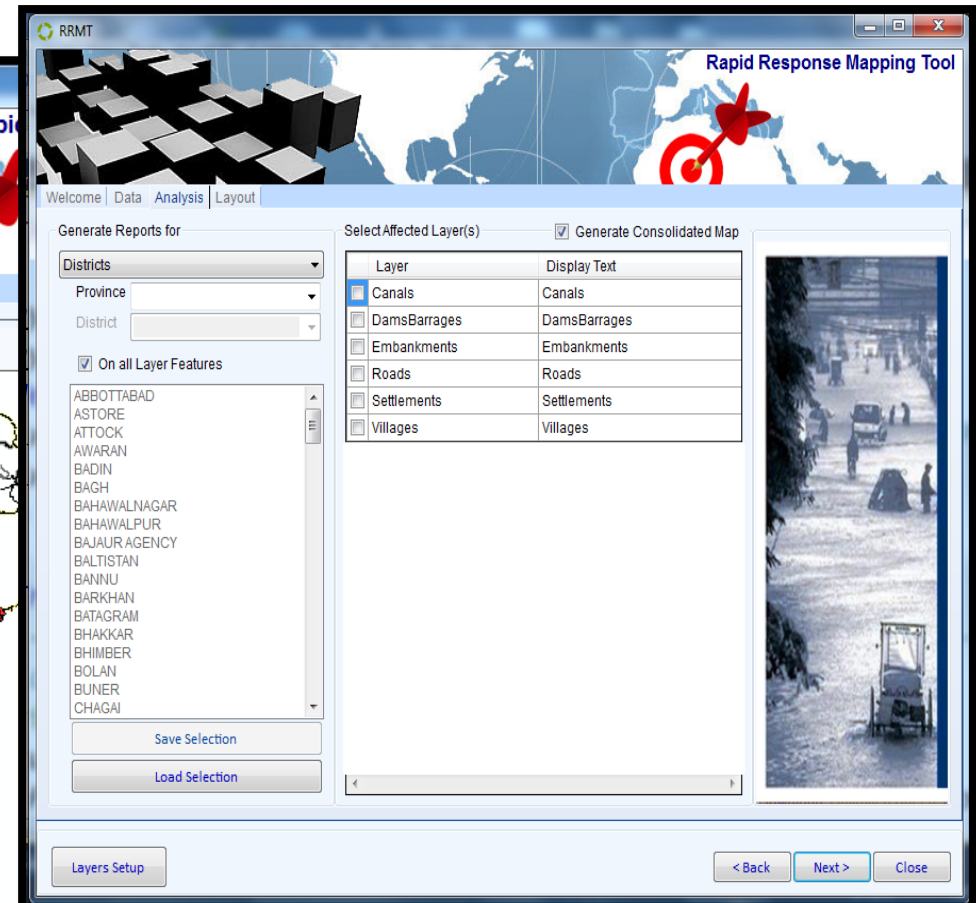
RRMT

Rapid Response Mapping Tool

Welcome | Data | Analysis | Layout

Generate Reports for

Districts

Province

District

On all Layer Features

ABBOTTABAD
ASTORE
ATTOCK
AWARAN
BADIN
BAGH
BAHAWALNAGAR
BAHAWALPUR
BAJAUR AGENCY
BALTISTAN
BANNU
BARKHAN
BATAGRAM
BHAKKAR
BHIMBER
BOLAN
BUNER
CHAGAI

Save Selection

Load Selection

Select Affected Layer(s)

Generate Consolidated Map

| Layer | Display Text |
|---|---|
| Canals | Canals |
| DamsBarrages | DamsBarrages |
| Embankments | Embankments |
| Roads | Roads |
| Settlements | Settlements |
| Villages | Villages |

Layers Setup

< Back

Next >

Close